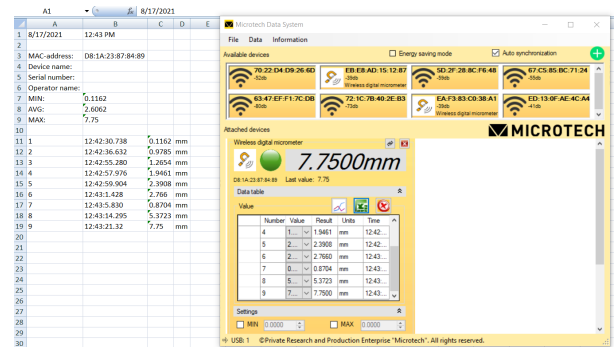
A1 $f_x$ 8/17/2021

| | A | B | C | D | E |
|---|---|---|---|---|---|
| 1 | 8/17/2021 | 12:43 PM | | | |
| 2 | | | | | |
| 3 | MAC-address: | D8:1A:23:87:84:89 | | | |
| 4 | Device name: | | | | |
| 5 | Serial number: | | | | |
| 6 | Operator name: | | | | |
| 7 | MIN: | 0.1162 | | | |
| 8 | AVG: | 2.6062 | | | |
| 9 | MAX: | 7.75 | | | |
| 10 | | | | | |
| 11 | 1 | 12:42:30.738 | 0.1162 | mm | |
| 12 | 2 | 12:42:36.632 | 0.9785 | mm | |
| 13 | 3 | 12:42:55.280 | 1.2654 | mm | |
| 14 | 4 | 12:42:57.976 | 1.9461 | mm | |
| 15 | 5 | 12:42:59.904 | 2.3908 | mm | |
| 16 | 6 | 12:43:1.428 | 2.766 | mm | |
| 17 | 7 | 12:43:5.830 | 0.8704 | mm | |
| 18 | 8 | 12:43:14.295 | 5.3723 | mm | |
| 19 | 9 | 12:43:21.32 | 7.75 | mm | |
| 20 | | | | | |

Microtech Data System

File Data Information

Available devices

Energy saving mode Auto synchronization

70:22:D4:D9:26:6D -52db
EB:E8:AD:15:12:87 -28db Wireless digital micrometer
5D:2F:28:8C:F6:48 -59db
67:C5:8C:BC:71:24 -55db
63:47:EF:F1:7C:DB -80db
72:1C:7B:40:2E:B3 -73db
EA:F3:83:C0:38:A1 -80db Wireless digital micrometer
ED:13:0F:AE:4C:A4 -41db

Attached devices

MICROTECH

Wireless digital micrometer

7.7500mm

D8:1A:23:87:84:89 Last value: 7.75

Data table

Value

| Number | Value | Result | Units | Time |
|---|---|---|---|---|
| 4 | 1... | 1.9461 | mm | 12:42:... |
| 5 | 2... | 2.3908 | mm | 12:42:... |
| 6 | 2... | 2.7660 | mm | 12:43:... |
| 7 | 0... | 0.8704 | mm | 12:43:... |
| 8 | 5... | 5.3723 | mm | 12:43:... |
| 9 | 7... | 7.7500 | mm | 12:43:... |

Settings

MIN 0.0000 MAX 0.0000

USB: 1 ©Private Research and Production Enterprise "Microtech". All rights reserved.